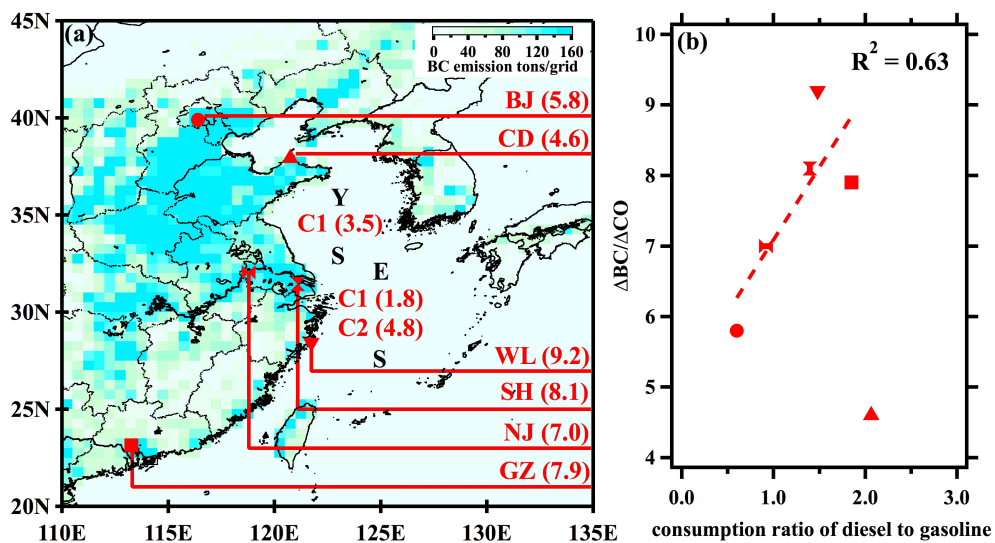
(a)

0 40 80 120 160
BC emission tons/grid

45N
40N
35N
30N
25N
20N

110E 115E 120E 125E 130E 135E

BJ (5.8)
CD (4.6)
Y
C1 (3.5)
S
E
C1 (1.8)
C2 (4.8)
WL (9.2)
S
SH (8.1)
NJ (7.0)
GZ (7.9)

(b)

$R^2 = 0.63$

$\Delta BC/\Delta CO$

10
9
8
7
6
5
4

0.0 1.0 2.0 3.0

consumption ratio of diesel to gasoline